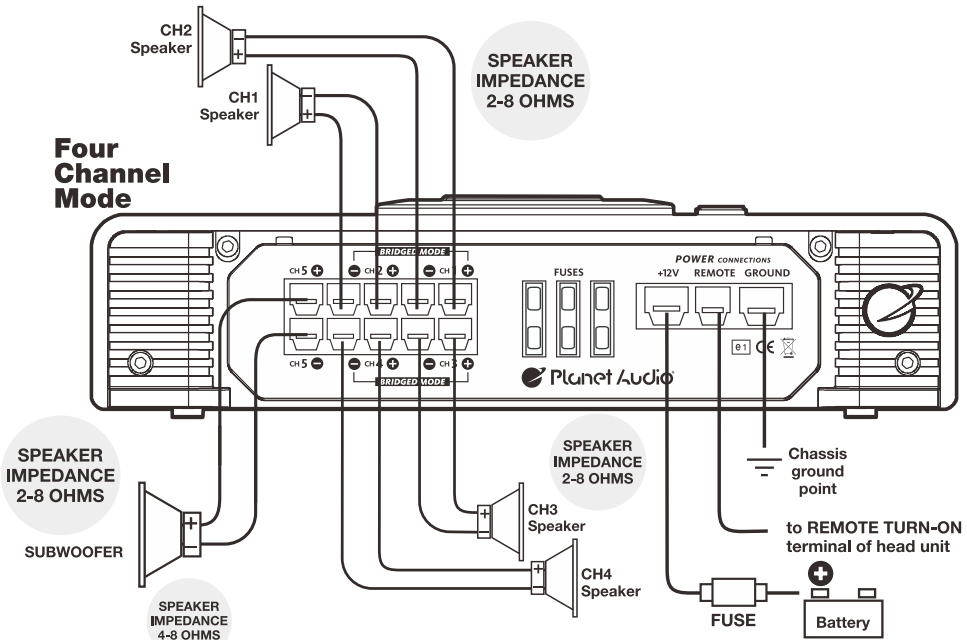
CH2 Speaker

CH1 Speaker

SPEAKER IMPEDANCE 2-8 OHMS

Four Channel Mode

BRIDGED MODE

CH 5 +

− CH 2 +

− CH 1 +

CH 5 −

− CH 4 +

− CH 3 +

BRIDGED MODE

FUSES

POWER CONNECTIONS

+12V

REMOTE

GROUND

01 CE

Planet Audio

SPEAKER IMPEDANCE 2-8 OHMS

SUBWOOFER

SPEAKER IMPEDANCE 4-8 OHMS

SPEAKER IMPEDANCE 2-8 OHMS

CH3 Speaker

CH4 Speaker

Chassis ground point

to REMOTE TURN-ON terminal of head unit

FUSE

Battery